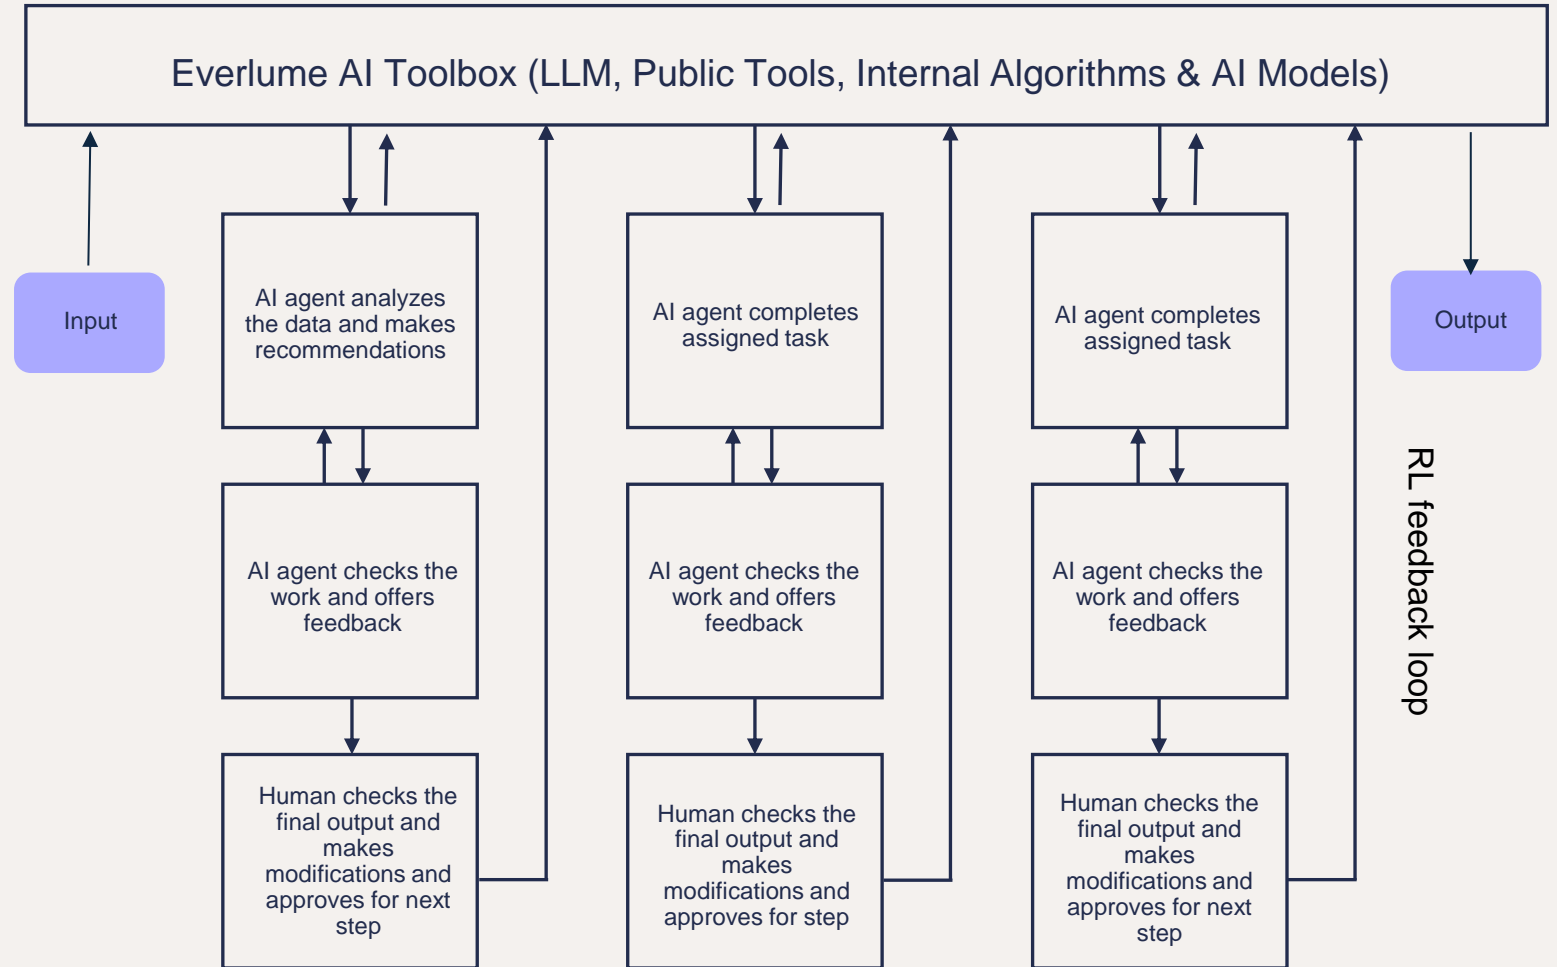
Everlume AI Toolbox (LLM, Public Tools, Internal Algorithms & AI Models)

Input

AI agent analyzes the data and makes recommendations

AI agent checks the work and offers feedback

Human checks the final output and makes modifications and approves for next step

AI agent completes assigned task

AI agent checks the work and offers feedback

Human checks the final output and makes modifications and approves for step

AI agent completes assigned task

AI agent checks the work and offers feedback

Human checks the final output and makes modifications and approves for next step

Output

RL feedback loop